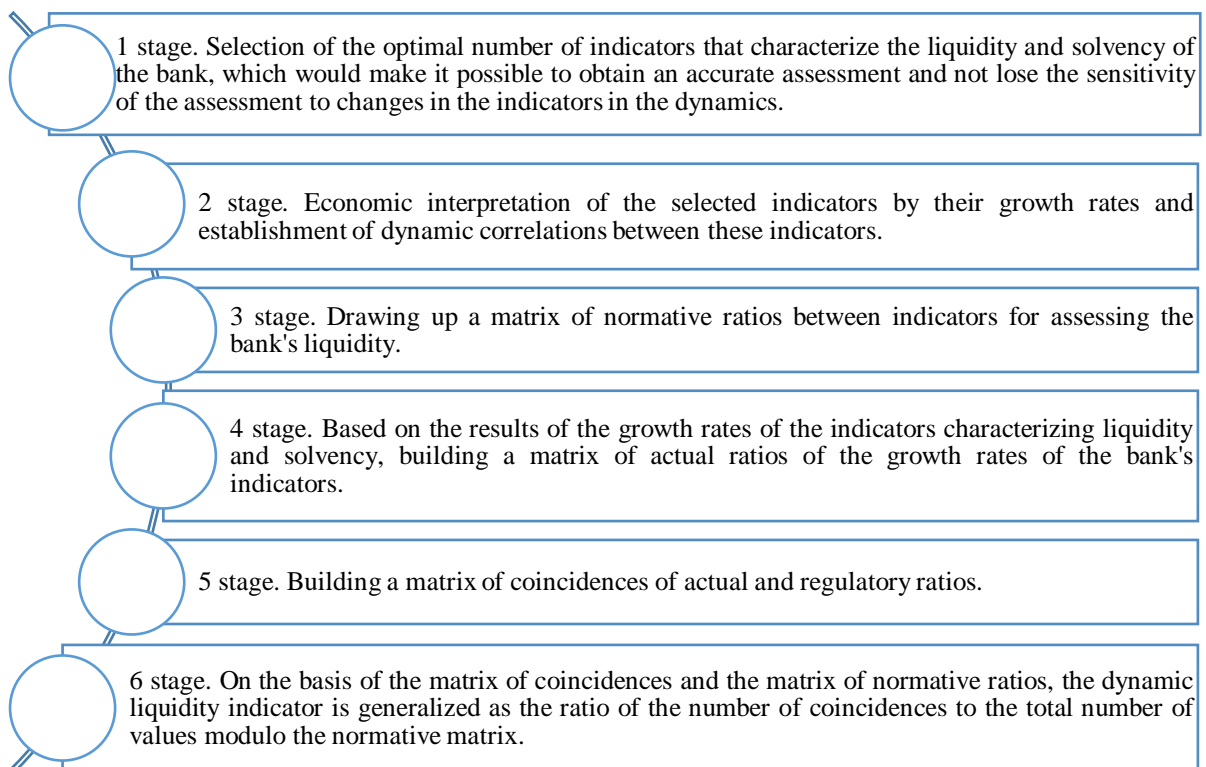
1 stage. Selection of the optimal number of indicators that characterize the liquidity and solvency of the bank, which would make it possible to obtain an accurate assessment and not lose the sensitivity of the assessment to changes in the indicators in the dynamics.

2 stage. Economic interpretation of the selected indicators by their growth rates and establishment of dynamic correlations between these indicators.

3 stage. Drawing up a matrix of normative ratios between indicators for assessing the bank's liquidity.

4 stage. Based on the results of the growth rates of the indicators characterizing liquidity and solvency, building a matrix of actual ratios of the growth rates of the bank's indicators.

5 stage. Building a matrix of coincidences of actual and regulatory ratios.

6 stage. On the basis of the matrix of coincidences and the matrix of normative ratios, the dynamic liquidity indicator is generalized as the ratio of the number of coincidences to the total number of values modulo the normative matrix.